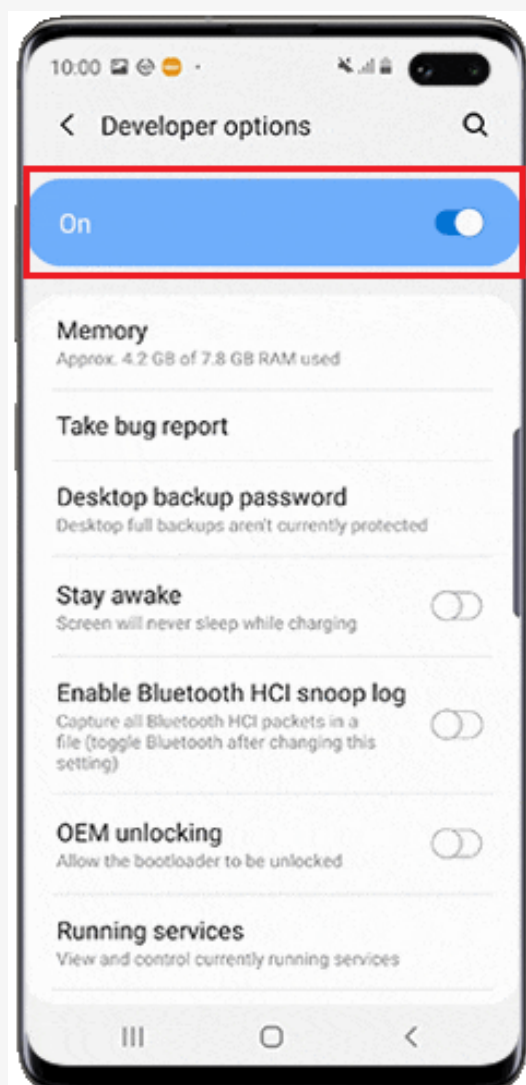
10:00

Developer options

On

Memory
Approx. 4.2 GB of 7.8 GB RAM used

Take bug report

Desktop backup password
Desktop full backups aren't currently protected

Stay awake
Screen will never sleep while charging

Enable Bluetooth HCI snoop log
Capture all Bluetooth HCI packets in a file (toggle Bluetooth after changing this setting)

OEM unlocking
Allow the bootloader to be unlocked

Running services
View and control currently running services